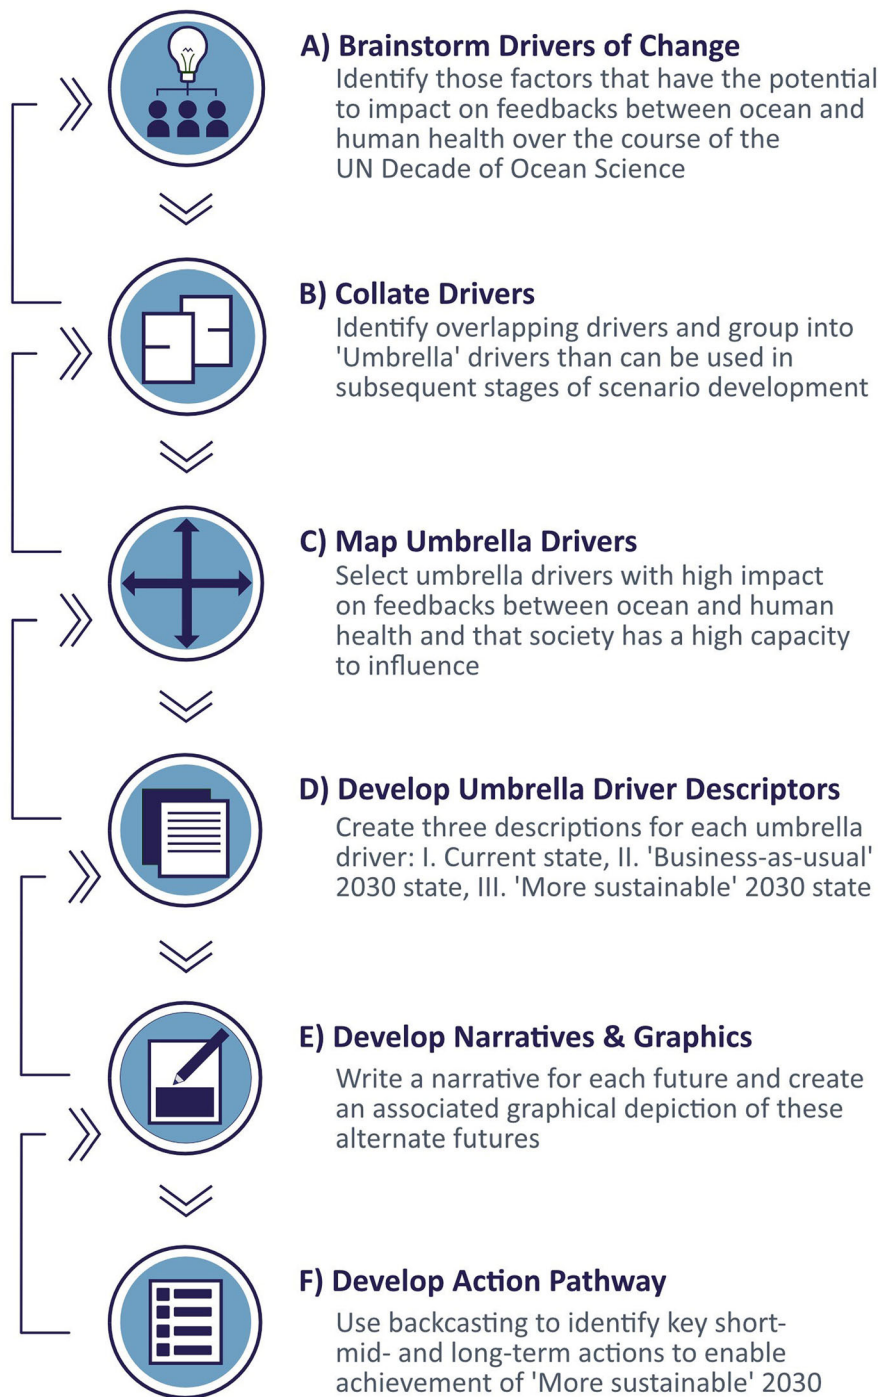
A) Brainstorm Drivers of Change
Identify those factors that have the potential to impact on feedbacks between ocean and human health over the course of the UN Decade of Ocean Science

B) Collate Drivers
Identify overlapping drivers and group into 'Umbrella' drivers than can be used in subsequent stages of scenario development

C) Map Umbrella Drivers
Select umbrella drivers with high impact on feedbacks between ocean and human health and that society has a high capacity to influence

D) Develop Umbrella Driver Descriptors
Create three descriptions for each umbrella driver: I. Current state, II. 'Business-as-usual' 2030 state, III. 'More sustainable' 2030 state

E) Develop Narratives & Graphics
Write a narrative for each future and create an associated graphical depiction of these alternate futures

F) Develop Action Pathway
Use backcasting to identify key short- mid- and long-term actions to enable achievement of 'More sustainable' 2030